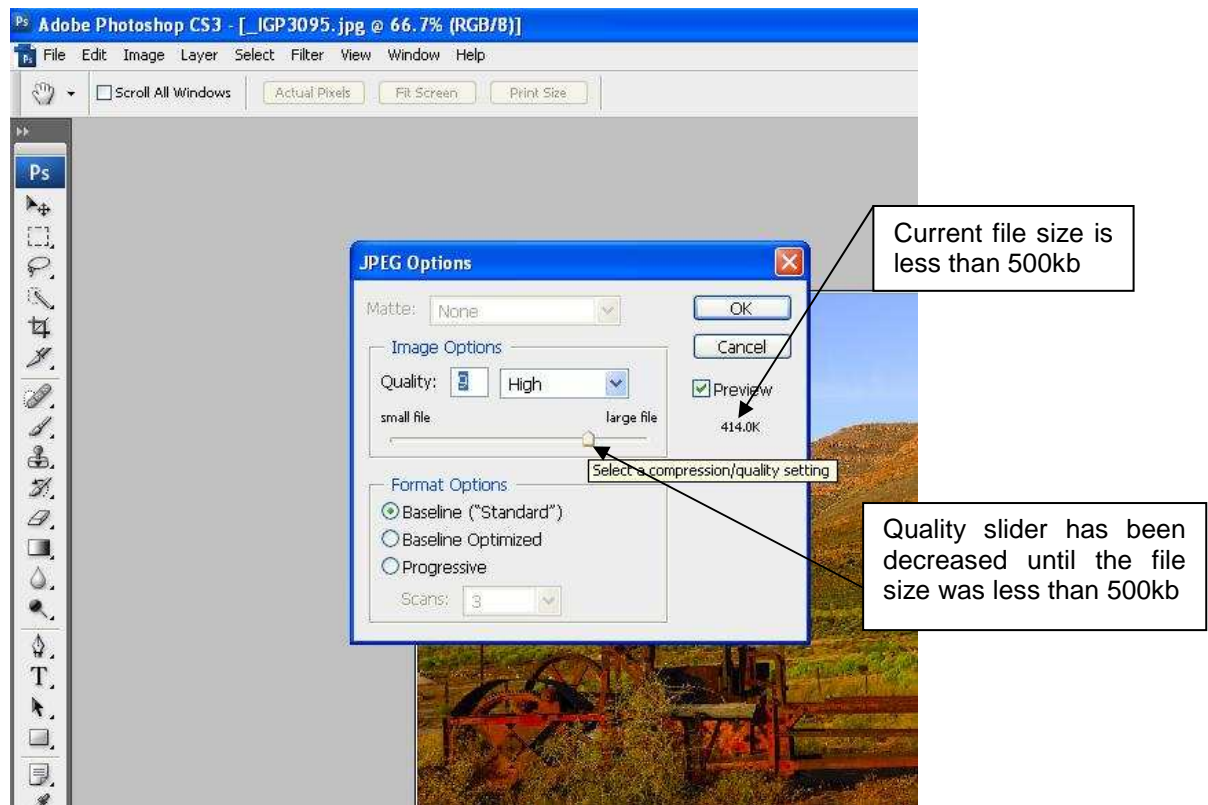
Ps Adobe Photoshop CS3 - [_IGP3095.jpg @ 66.7% (RGB/8)]

File Edit Image Layer Select Filter View Window Help

Scroll All Windows Actual Pixels Fit Screen Print Size

Ps

JPEG Options

Matte: None

Image Options

Quality: 9 High

small file large file

Select a compression/quality setting

Format Options

Baseline ("Standard")

Baseline Optimized

Progressive

Scans: 3

OK

Cancel

Preview

414.0K

Current file size is less than 500kb

Quality slider has been decreased until the file size was less than 500kb